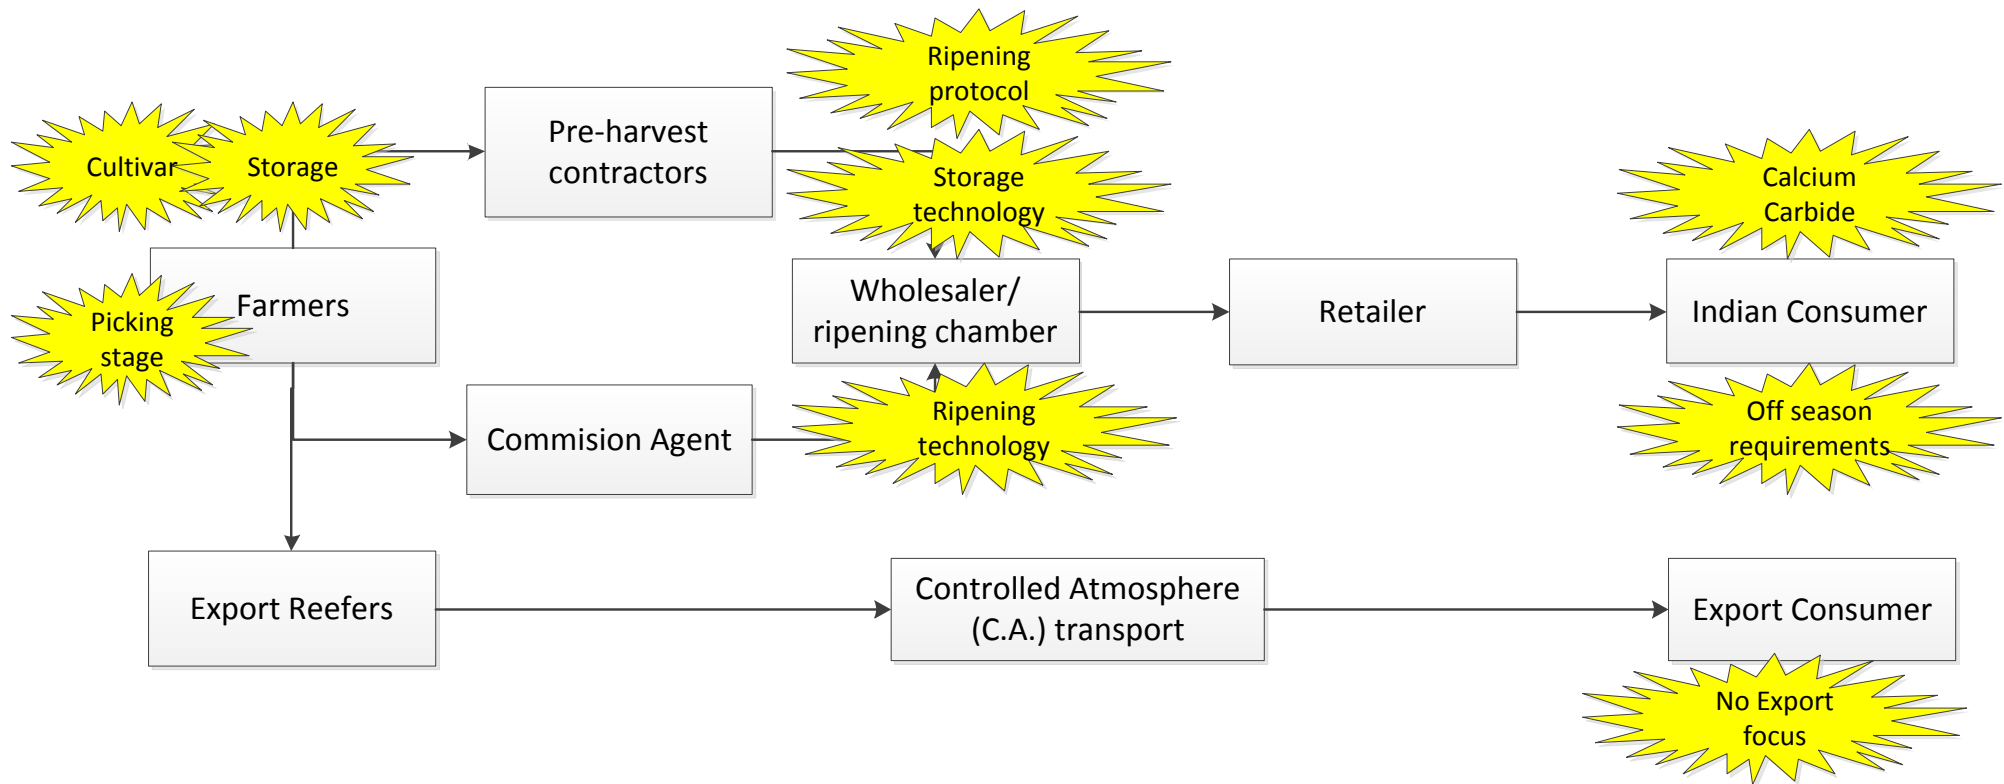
Ripening protocol

Cultivar

Storage

Pre-harvest contractors

Storage technology

Calcium Carbide

Farmers

Picking stage

Wholesaler/ ripening chamber

Retailer

Indian Consumer

Commision Agent

Ripening technology

Off season requirements

Export Reefers

Controlled Atmosphere (C.A.) transport

Export Consumer

No Export focus